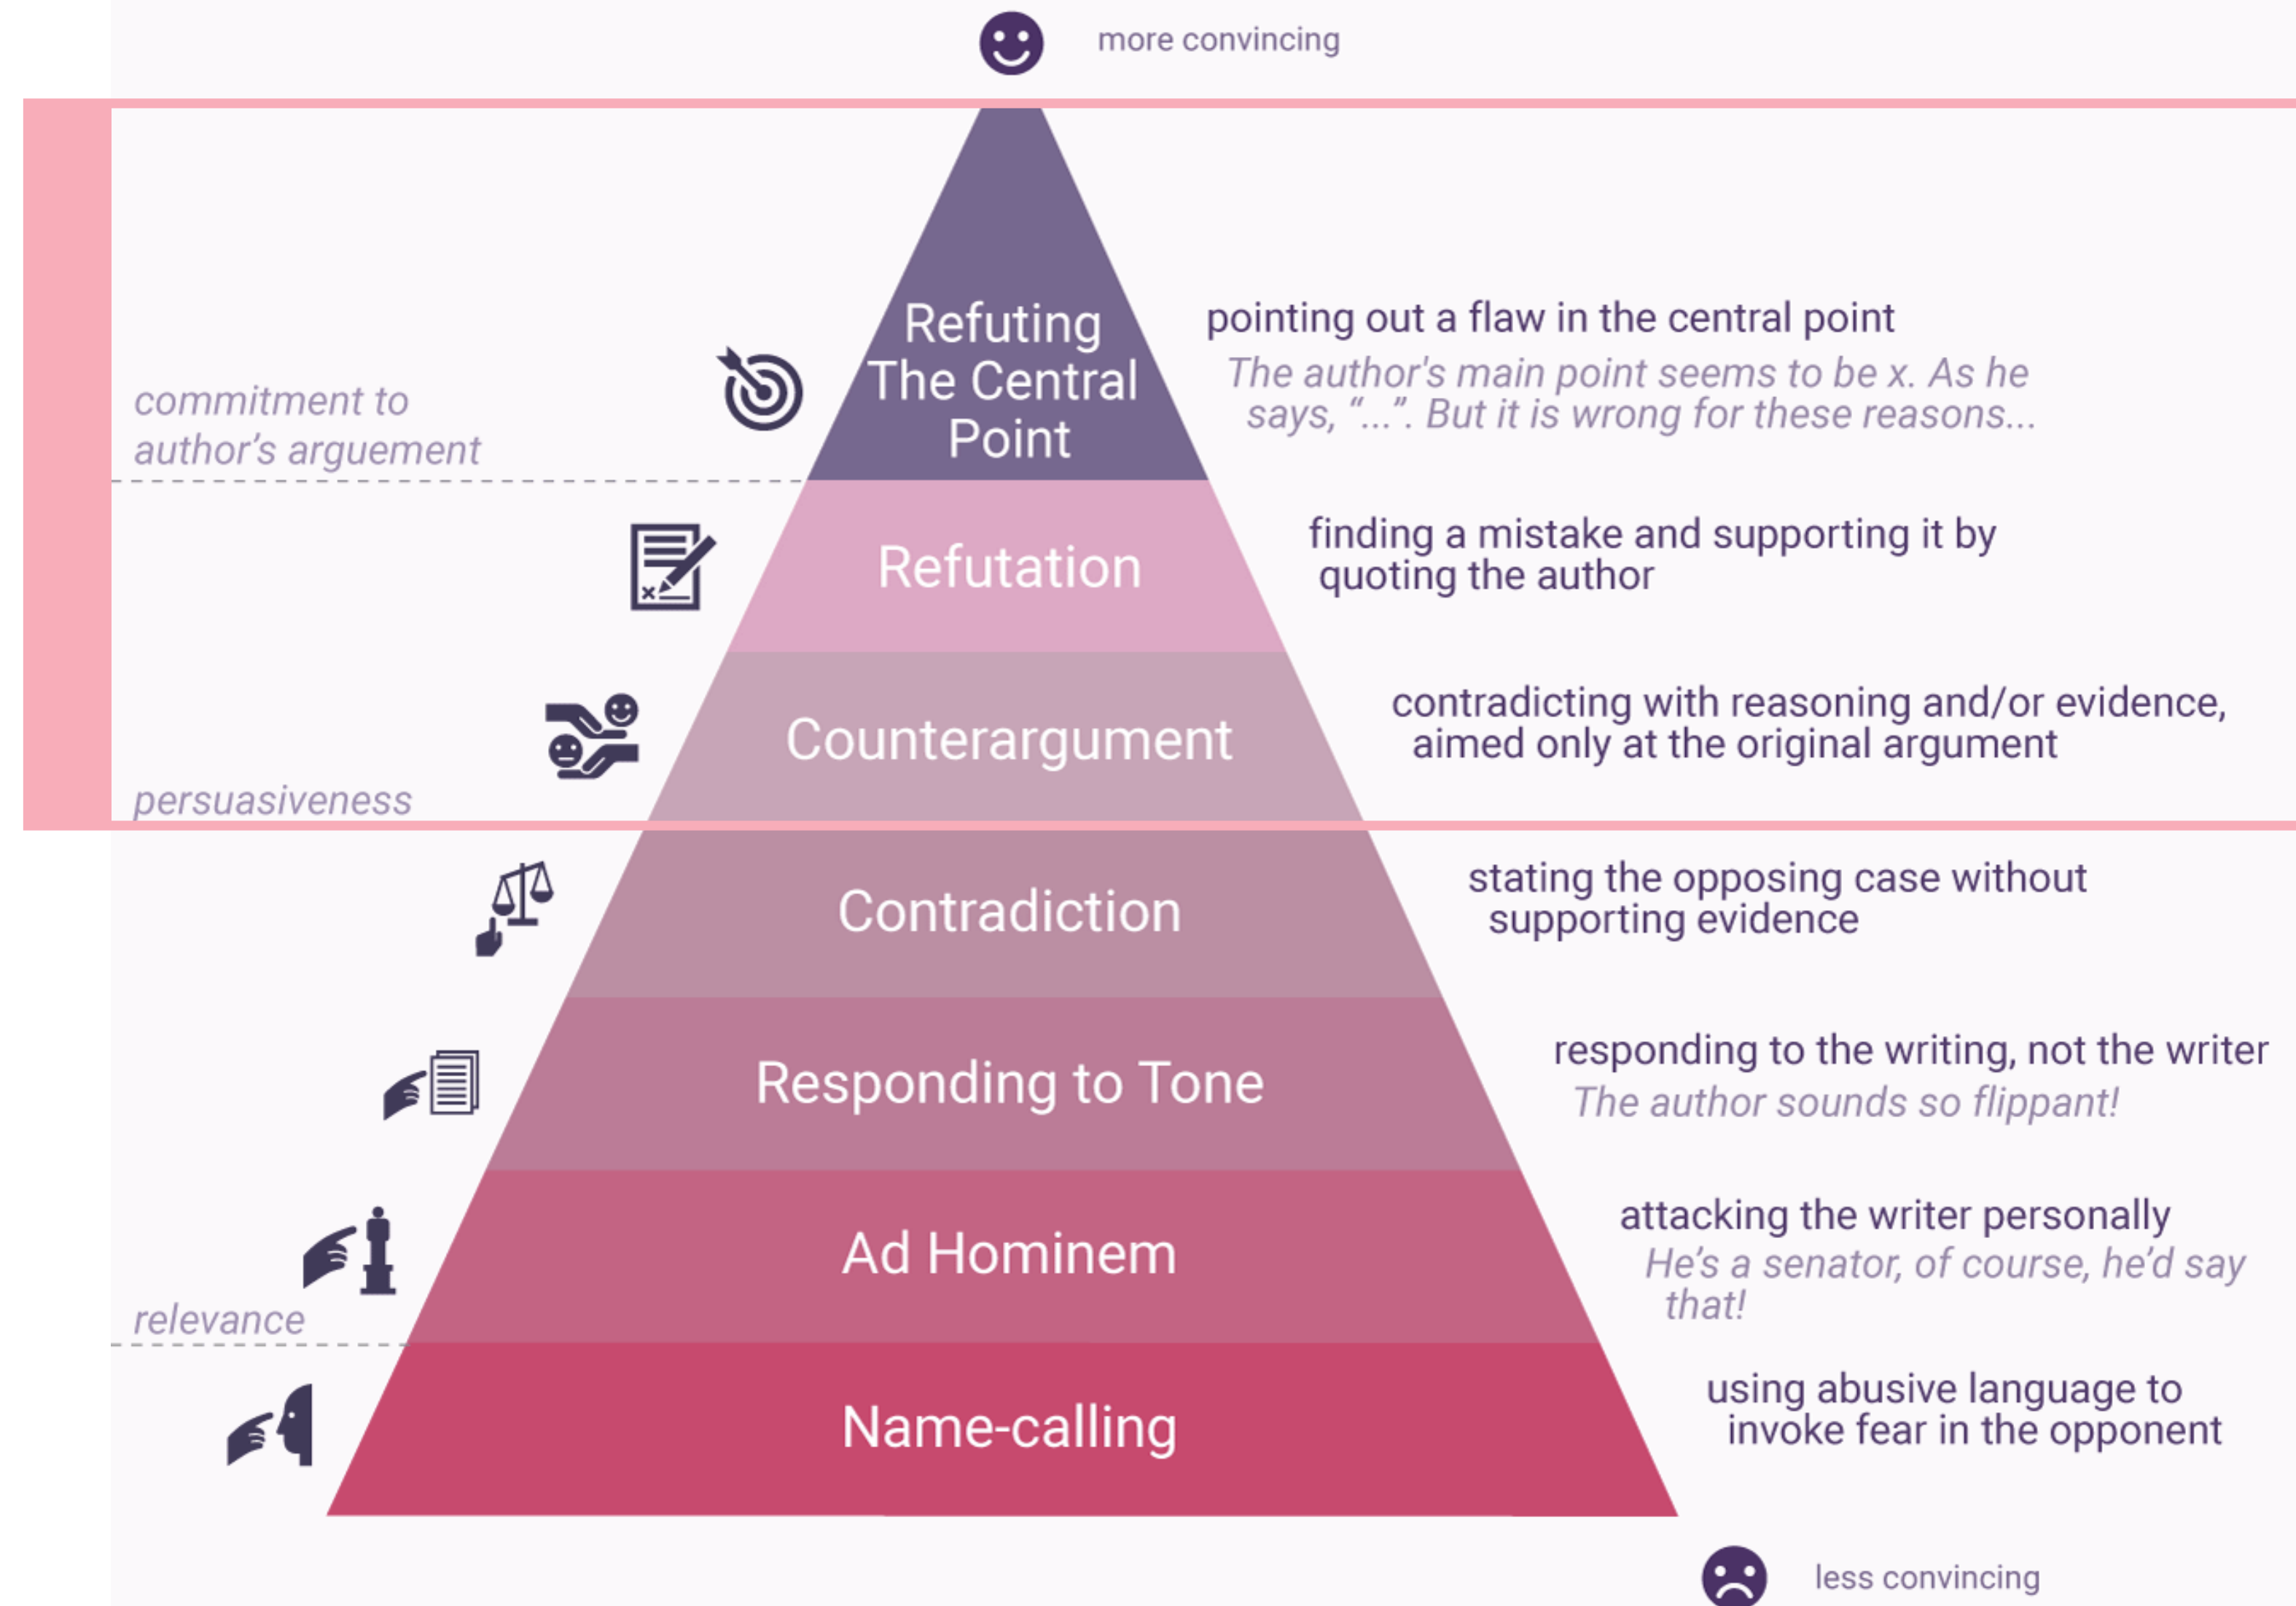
more convincing

commitment to author's arguement

Refuting The Central Point

pointing out a flaw in the central point

The author's main point seems to be x. As he says, "...". But it is wrong for these reasons...

Refutation

finding a mistake and supporting it by quoting the author

Counterargument

contradicting with reasoning and/or evidence, aimed only at the original argument

persuasiveness

Contradiction

stating the opposing case without supporting evidence

Responding to Tone

responding to the writing, not the writer

The author sounds so flippant!

Ad Hominem

attacking the writer personally

He's a senator, of course, he'd say that!

relevance

Name-calling

using abusive language to invoke fear in the opponent

less convincing